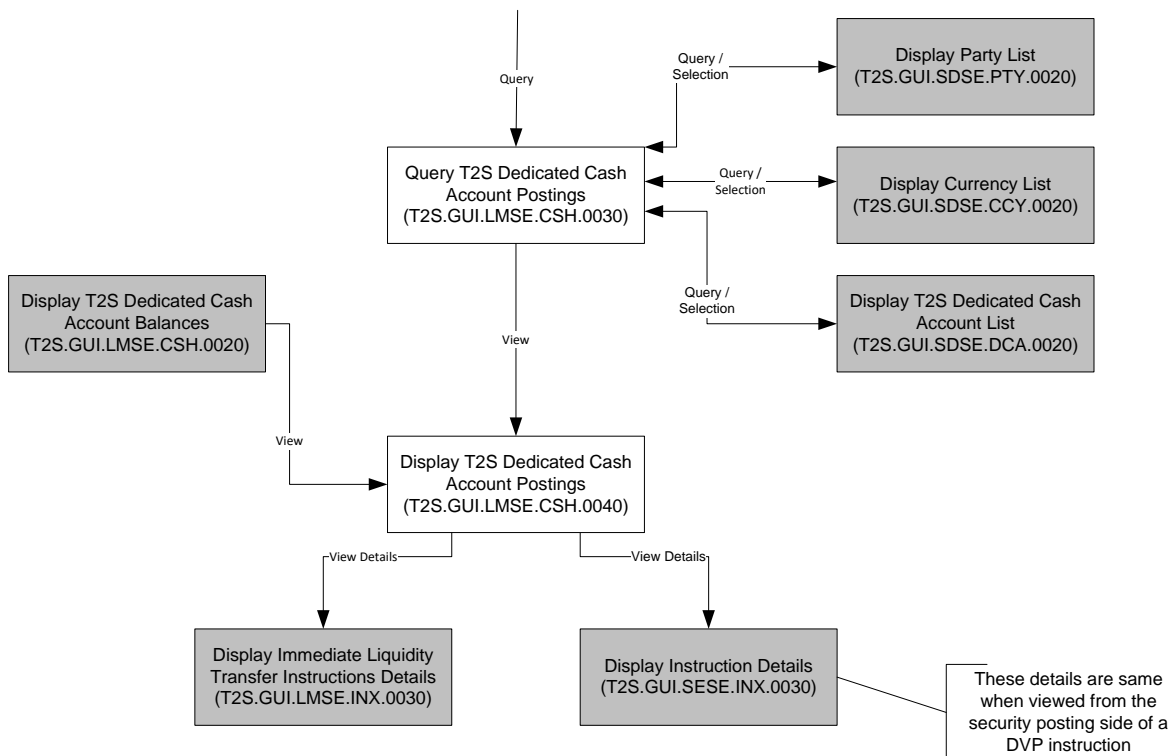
Query

Query / Selection

Display Party List (T2S.GUI.SDSE.PTY.0020)

Query T2S Dedicated Cash Account Postings (T2S.GUI.LMSE.CSH.0030)

Query / Selection

Display Currency List (T2S.GUI.SDSE.CCY.0020)

Query / Selection

Display T2S Dedicated Cash Account List (T2S.GUI.SDSE.DCA.0020)

Display T2S Dedicated Cash Account Balances (T2S.GUI.LMSE.CSH.0020)

View

View

Display T2S Dedicated Cash Account Postings (T2S.GUI.LMSE.CSH.0040)

View Details

View Details

Display Immediate Liquidity Transfer Instructions Details (T2S.GUI.LMSE.INX.0030)

Display Instruction Details (T2S.GUI.SESE.INX.0030)

These details are same when viewed from the security posting side of a DVP instruction